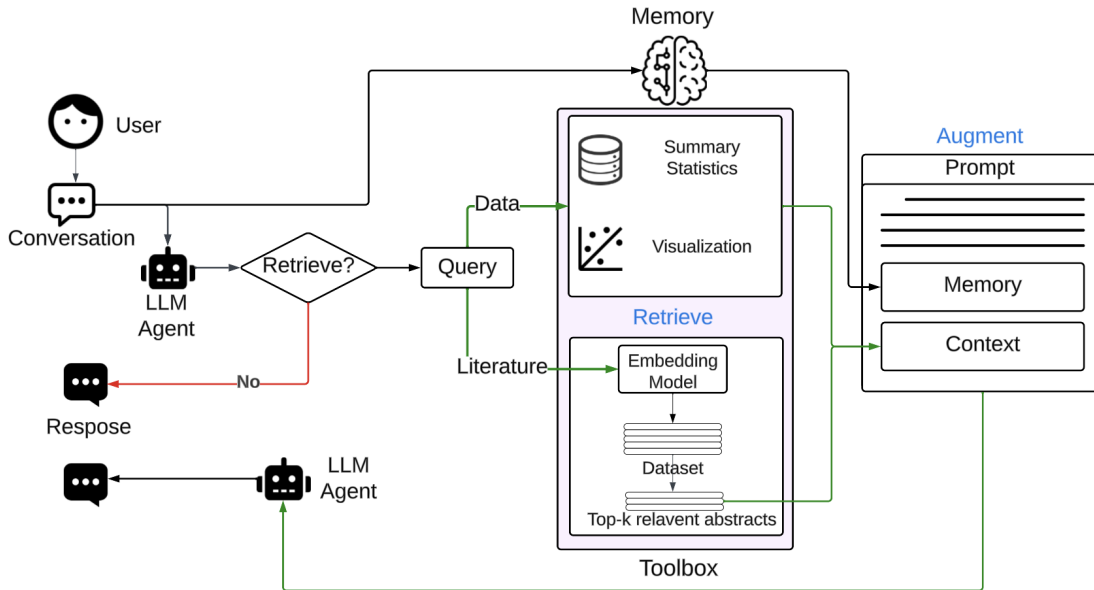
Memory

User

Conversation

LLM Agent

Retrieve?

Query

Data

Literature

No

Respose

LLM Agent

Summary Statistics

Visualization

Retrieve

Embedding Model

Dataset

Top-k relavent abstracts

Toolbox

Augment

Prompt

Memory

Context